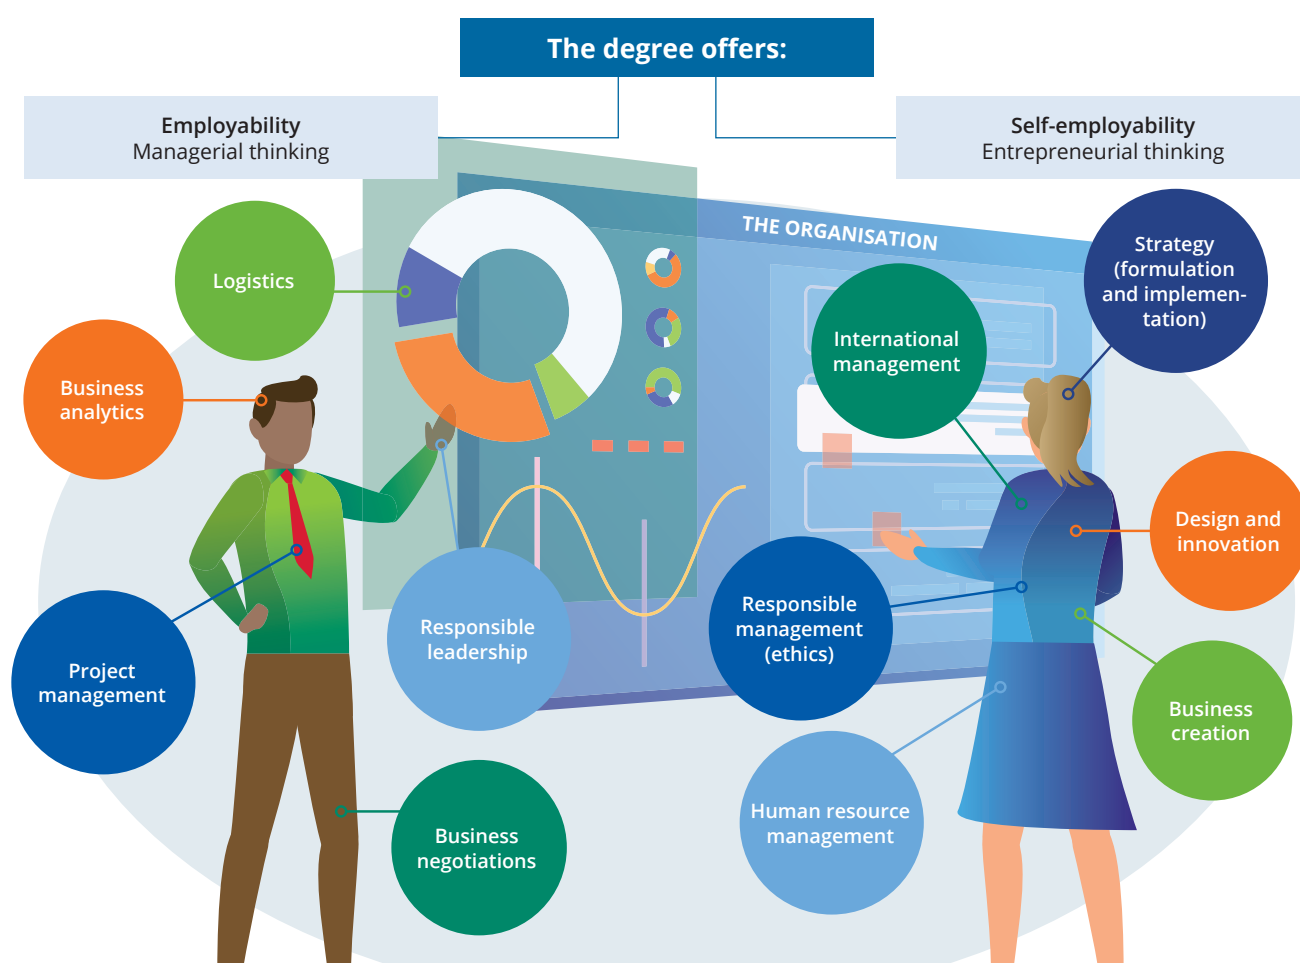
The degree offers:

Employability
Managerial thinking

Self-employability
Entrepreneurial thinking

THE ORGANISATION

Logistics

Business analytics

Project management

Responsible leadership

Business negotiations

International management

Strategy (formulation and implementation)

Design and innovation

Responsible management (ethics)

Business creation

Human resource management